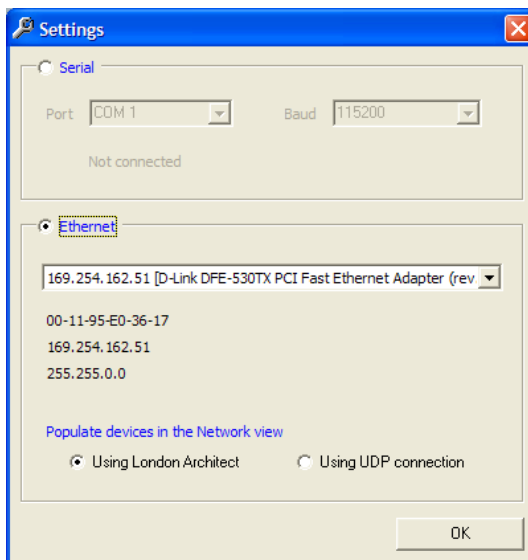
Settings

Serial

Port COM 1

Baud 115200

Not connected

Ethernet

169.254.162.51 [D-Link DFE-530TX PCI Fast Ethernet Adapter (rev

00-11-95-E0-36-17

169.254.162.51

255.255.0.0

Populate devices in the Network view

Using London Architect

Using UDP connection

OK